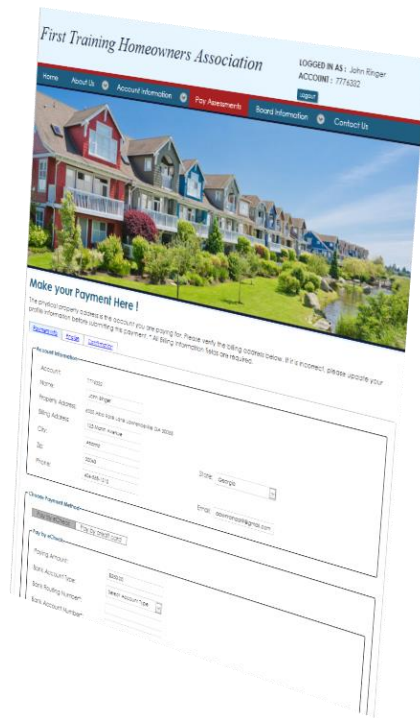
First Training Homeowners Association

LOGGED IN AS : John Ringer
ACCOUNT : 7776302
Logout

Home | About Us | Account Information | Pay Assessments | Board Information | Contact Us

Make your Payment Here !

The physical property address is the account you are paying for. Please verify the billing address below. If it is incorrect, please update your profile information before submitting the payment. * All Billing information fields are required.

Payment Info | Details | Confirmation

Account Information

Account: 7776302
Name: John Ringer
Property Address: 6055 Aldo Rose Lane Johnsonville GA 30000
Billing Address: 123 Main Avenue
City: Atlanta
State: Georgia
Zip: 30343
Phone: 404-555-1212
Email: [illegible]@gmail.com

Choose Payment Method

Pay by eCheck | Pay by Credit Card

Pay by eCheck

Paying Amount:
Bank Account Type: $205.00
Bank Routing Number: Select Account Type
Bank Account Number: